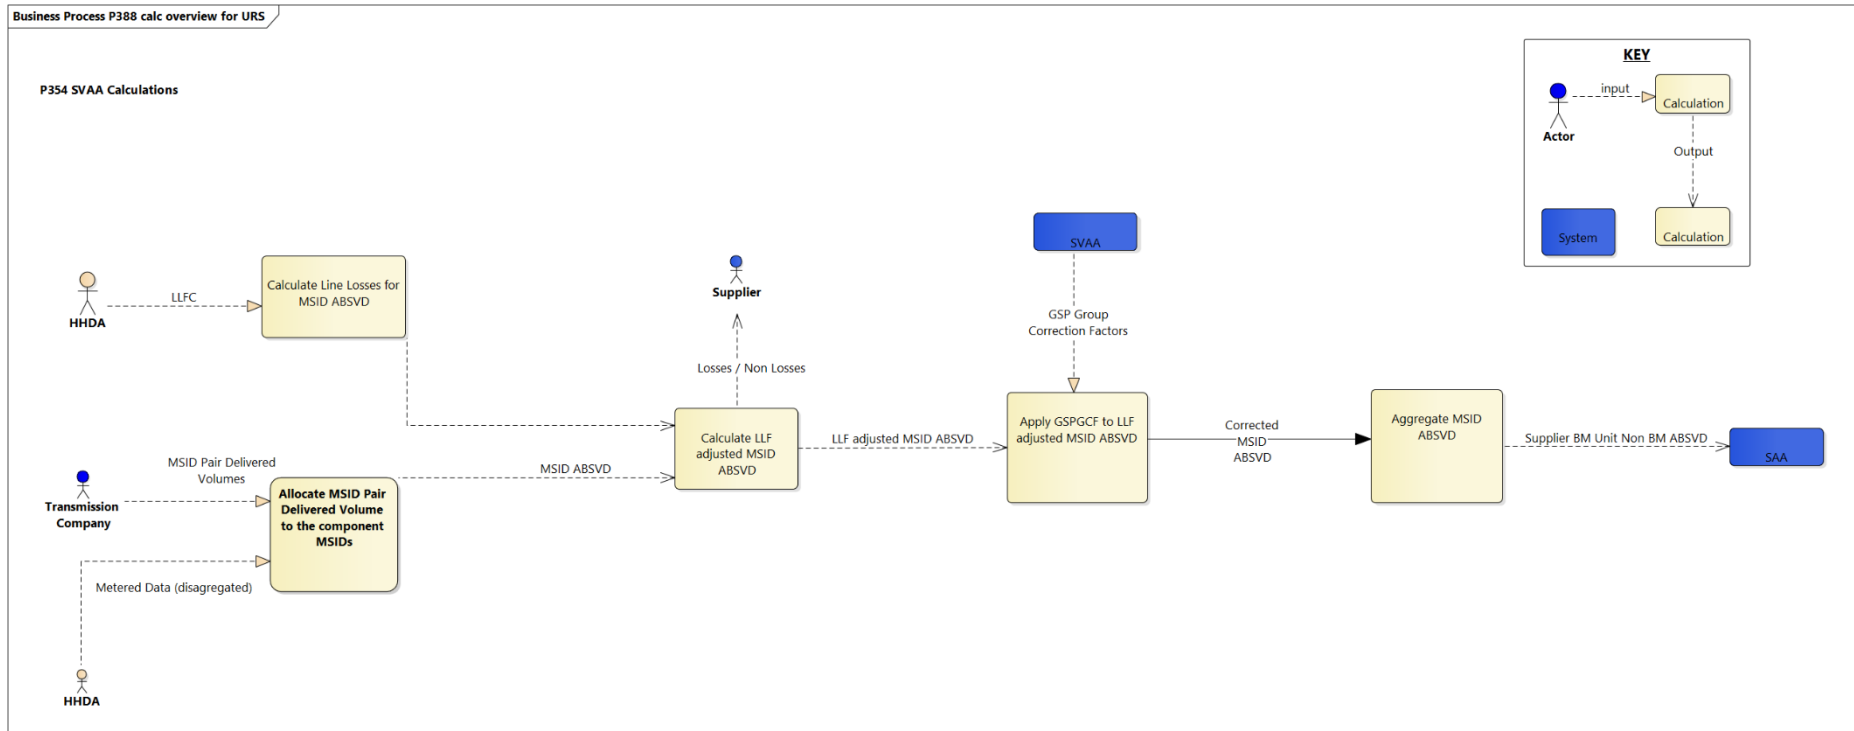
Business Process P388 calc overview for URS

P354 SVAA Calculations

KEY

Actor

input

Calculation

Output

System

Calculation

HHDA

LLFC

Calculate Line Losses for MSID ABSVD

Supplier

Losses / Non Losses

SVAA

GSP Group Correction Factors

Calculate LLF adjusted MSID ABSVD

LLF adjusted MSID ABSVD

Apply GSPGCF to LLF adjusted MSID ABSVD

Corrected MSID ABSVD

Aggregate MSID ABSVD

Supplier BM Unit Non BM ABSVD

SAA

MSID ABSVD

MSID Pair Delivered Volumes

Transmission Company

Allocate MSID Pair Delivered Volume to the component MSIDs

Metered Data (disagregated)

HHDA